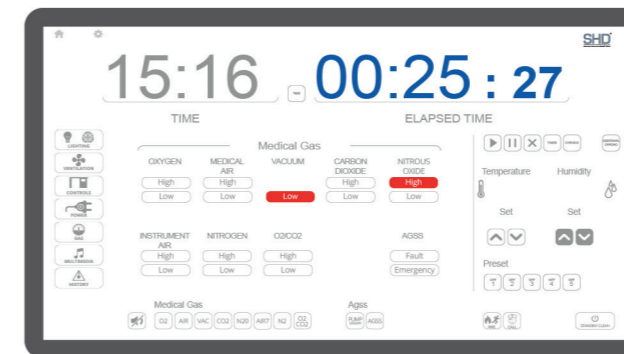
SHD

15:16

00:25 : 27

TIME

ELAPSED TIME

LIGHTING
VENTILATION
CONTROLS
POWER
GAS
MULTIMEDIA
HISTORY

Medical Gas

| OXYGEN | MEDICAL AIR | VACUUM | CARBON DIOXIDE | NITROUS OXIDE |
|---|---|---|---|---|
| High | High | | High | High |
| Low | Low | Low | Low | Low |

| INSTRUMENT AIR | NITROGEN | O2/CO2 | AGSS |
|---|---|---|---|
| High | High | High | Fault |
| Low | Low | Low | Emergency |

Temperature

Humidity

Set

Set

Preset

Medical Gas

O2 AIR VAC CO2 N2O AIR7 N2 O2 CO2

Agss

PUMP AGSS